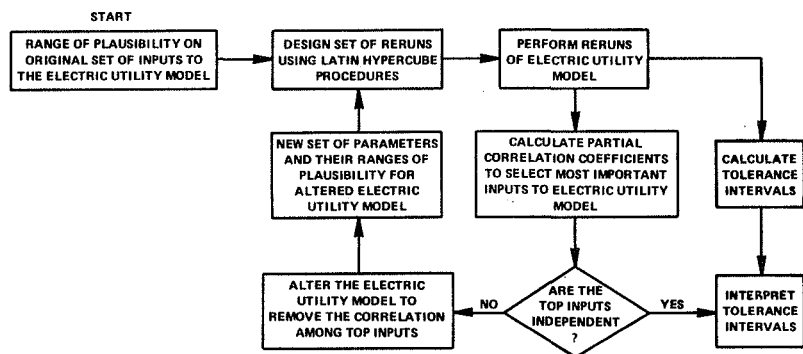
START

RANGE OF PLAUSIBILITY ON ORIGINAL SET OF INPUTS TO THE ELECTRIC UTILITY MODEL

DESIGN SET OF RERUNS USING LATIN HYPERCUBE PROCEDURES

PERFORM RERUNS OF ELECTRIC UTILITY MODEL

NEW SET OF PARAMETERS AND THEIR RANGES OF PLAUSIBILITY FOR ALTERED ELECTRIC UTILITY MODEL

CALCULATE PARTIAL CORRELATION COEFFICIENTS TO SELECT MOST IMPORTANT INPUTS TO ELECTRIC UTILITY MODEL

CALCULATE TOLERANCE INTERVALS

ALTER THE ELECTRIC UTILITY MODEL TO REMOVE THE CORRELATION AMONG TOP INPUTS

NO

ARE THE TOP INPUTS INDEPENDENT ?

YES

INTERPRET TOLERANCE INTERVALS